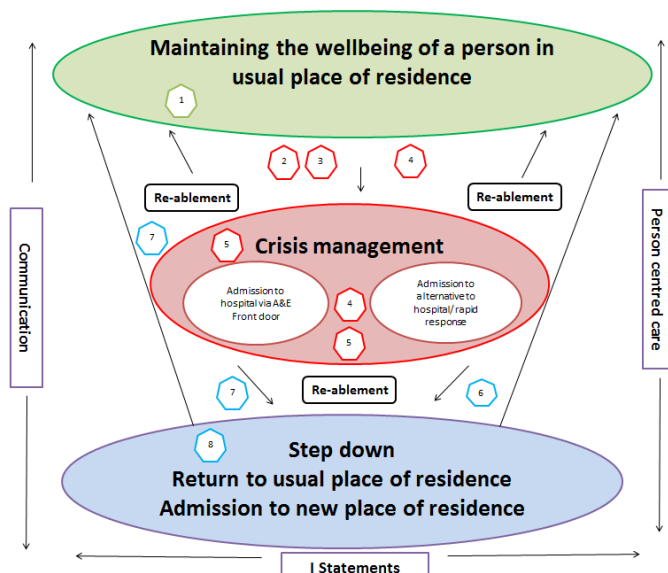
Maintaining the wellbeing of a person in usual place of residence

1

2 3 4

Re-ablement

Re-ablement

7

5 Crisis management

Admission to hospital via A&E Front door

4

Admission to alternative to hospital/ rapid response

5

Communication

Person centred care

7

Re-ablement

6

8

Step down
Return to usual place of residence
Admission to new place of residence

I Statements